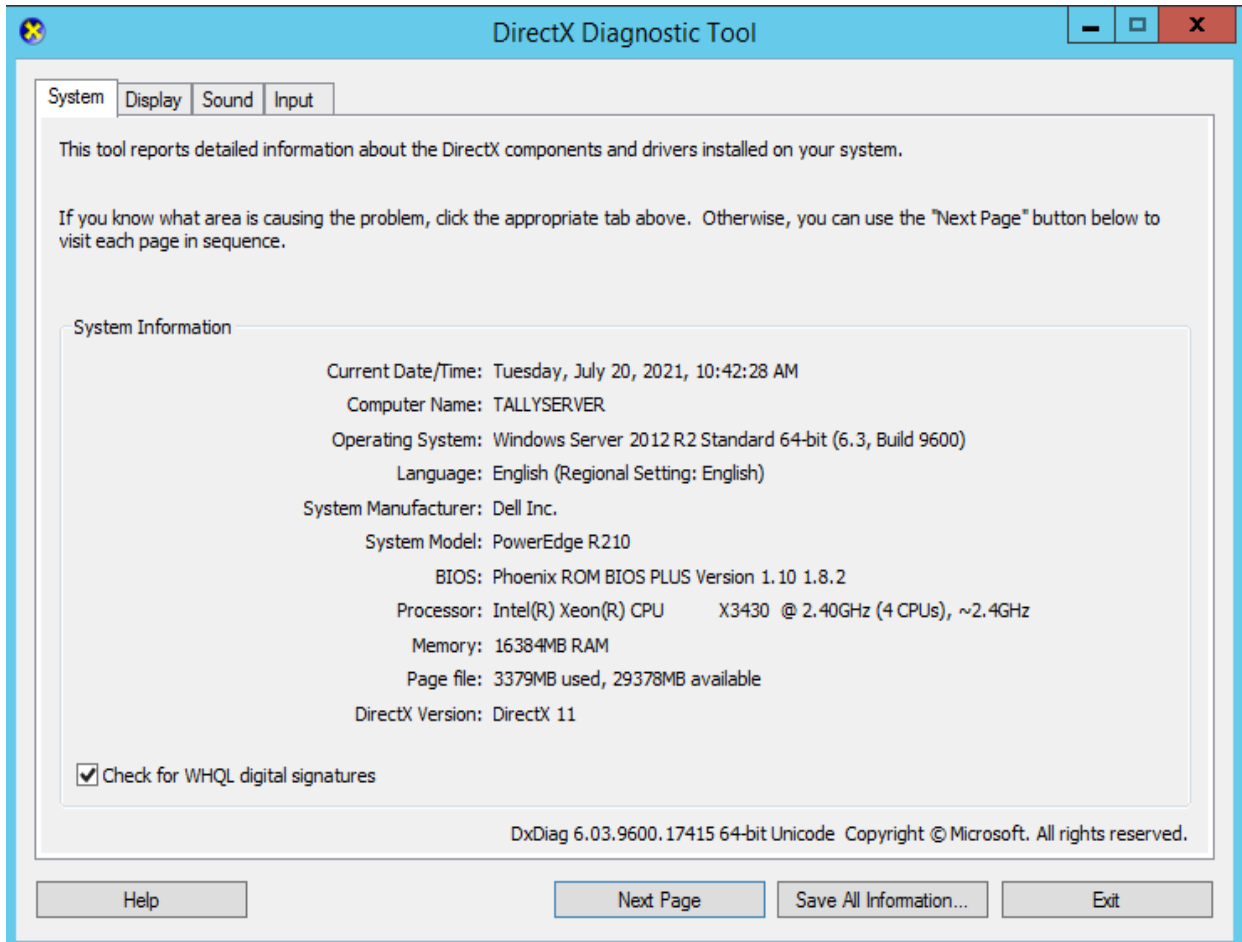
DirectX Diagnostic Tool

System | Display | Sound | Input

This tool reports detailed information about the DirectX components and drivers installed on your system.

If you know what area is causing the problem, click the appropriate tab above. Otherwise, you can use the "Next Page" button below to visit each page in sequence.

System Information

Current Date/Time: Tuesday, July 20, 2021, 10:42:28 AM
Computer Name: TALLYSERVER
Operating System: Windows Server 2012 R2 Standard 64-bit (6.3, Build 9600)
Language: English (Regional Setting: English)
System Manufacturer: Dell Inc.
System Model: PowerEdge R210
BIOS: Phoenix ROM BIOS PLUS Version 1.10 1.8.2
Processor: Intel(R) Xeon(R) CPU X3430 @ 2.40GHz (4 CPUs), ~2.4GHz
Memory: 16384MB RAM
Page file: 3379MB used, 29378MB available
DirectX Version: DirectX 11

Check for WHQL digital signatures

DxDiag 6.03.9600.17415 64-bit Unicode Copyright © Microsoft. All rights reserved.

Help | Next Page | Save All Information... | Exit